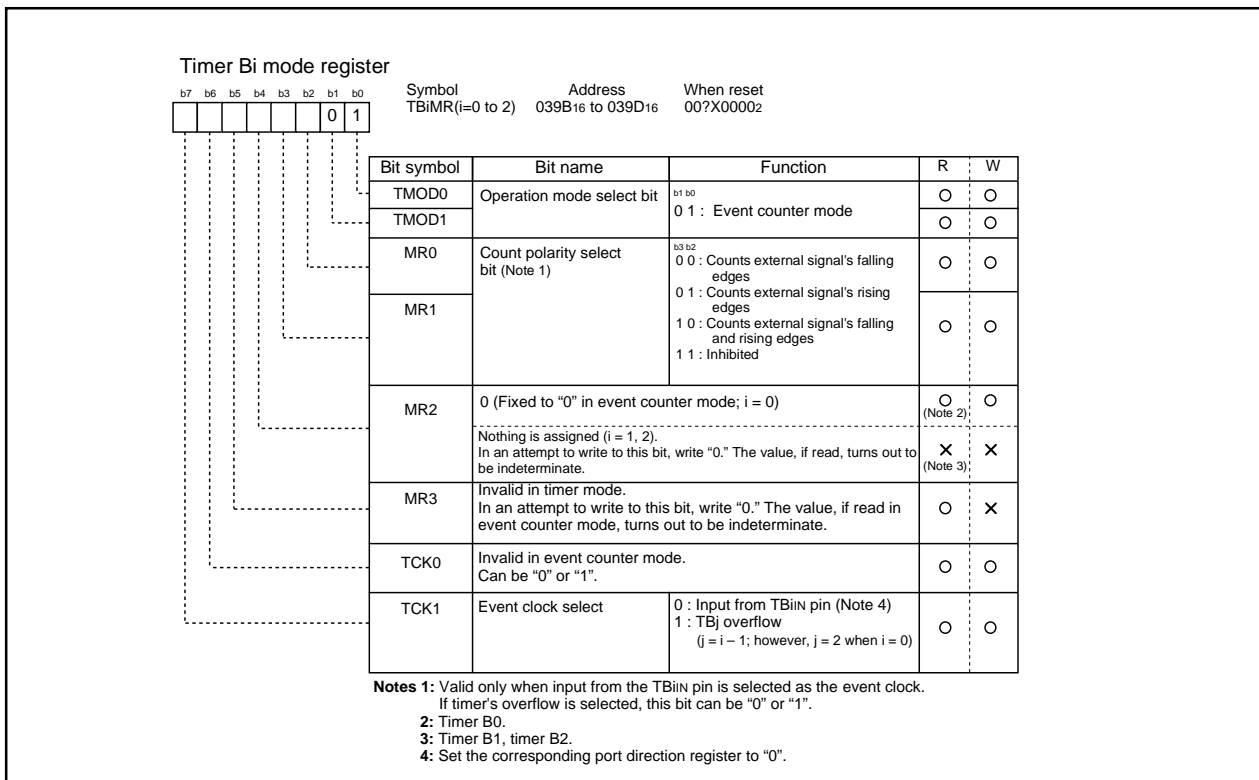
Timer Bi mode register

b7 b6 b5 b4 b3 b2 b1 b0

0 1

Symbol TBiMR(i=0 to 2)
Address $039B_{16}$ to $039D_{16}$
When reset $00?X0000_2$

| Bit symbol | Bit name | Function | R | W |
|---|---|---|---|---|
| TMOD0 | Operation mode select bit | b1 b0<br>0 1 : Event counter mode | O | O |
| TMOD1 | | | O | O |
| MR0 | Count polarity select bit (Note 1) | b3 b2<br>0 0 : Counts external signal's falling edges<br>0 1 : Counts external signal's rising edges<br>1 0 : Counts external signal's falling and rising edges<br>1 1 : Inhibited | O | O |
| MR1 | | | O | O |
| MR2 | 0 (Fixed to "0" in event counter mode; i = 0) | | O (Note 2) | O |
| | Nothing is assigned (i = 1, 2). In an attempt to write to this bit, write "0." The value, if read, turns out to be indeterminate. | | × (Note 3) | × |
| MR3 | Invalid in timer mode. In an attempt to write to this bit, write "0." The value, if read in event counter mode, turns out to be indeterminate. | | O | × |
| TCK0 | Invalid in event counter mode. Can be "0" or "1". | | O | O |
| TCK1 | Event clock select | 0 : Input from TBiIN pin (Note 4)<br>1 : TBj overflow<br>(j = i – 1; however, j = 2 when i = 0) | O | O |

Notes 1: Valid only when input from the TBiIN pin is selected as the event clock. If timer's overflow is selected, this bit can be "0" or "1".
2: Timer B0.
3: Timer B1, timer B2.
4: Set the corresponding port direction register to "0".